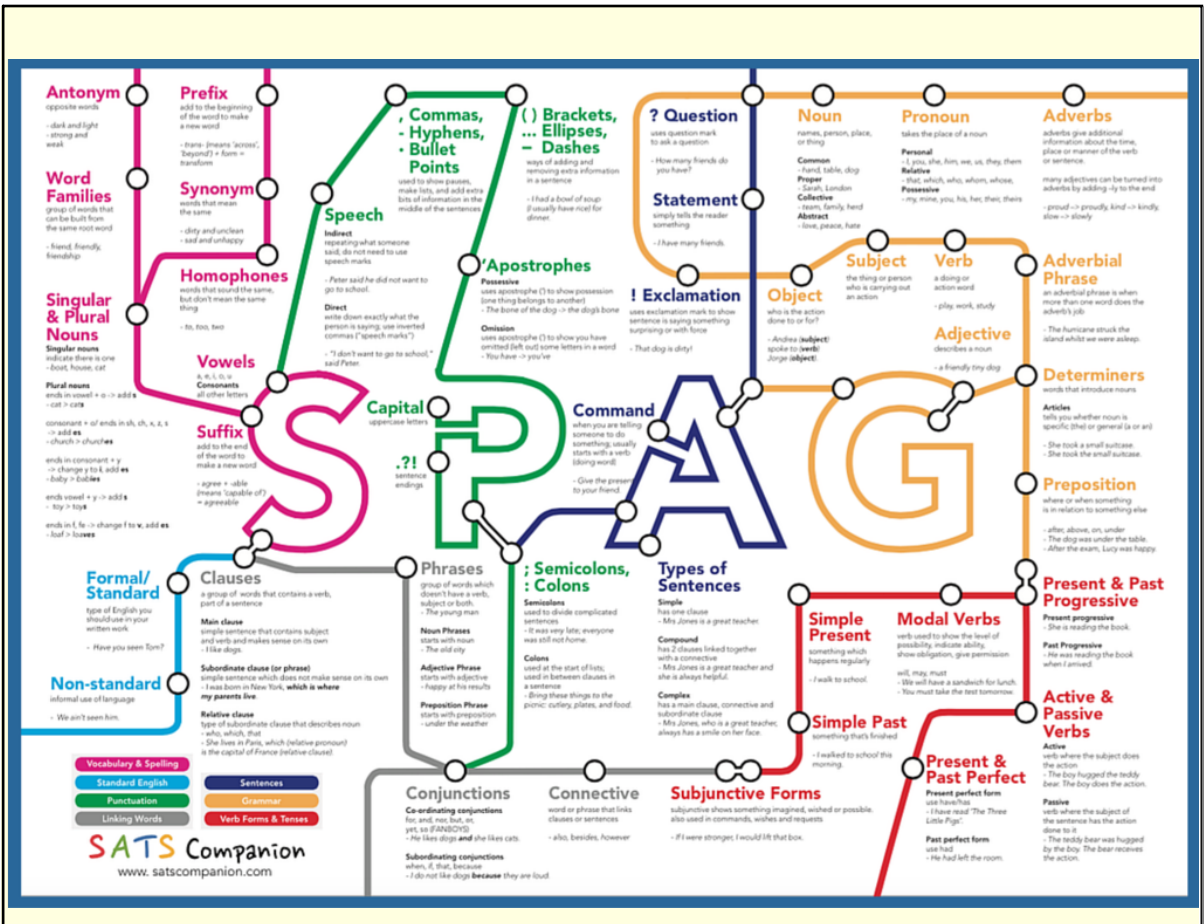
Antonym
opposite words

- dark and light
- strong and weak

Word Families
group of words that can be built from the same root word

- friend, friendly, friendship

Singular & Plural Nouns
Singular nouns
indicate there is one
- boat, house, cat

Plural nouns
ends in vowel + o -> add s
- cat > cats

consonant + o/ ends in sh, ch, x, z, s -> add es
- church > churches

ends in consonant + y -> change y to i, add es
- baby > babies

ends vowel + y -> add s
- toy > toys

ends in f, fe -> change f to v, add es
- loaf > loaves

Prefix
add to the beginning of the word to make a new word

- trans- (means 'across', 'beyond') + form = transform

Synonym
words that mean the same

- dirty and unclean
- sad and unhappy

Homophones
words that sound the same, but don't mean the same thing

- to, too, two

Vowels
a, e, i, o, u
Consonants
all other letters

Suffix
add to the end of the word to make a new word

- agree + -able (means 'capable of') = agreeable

, Commas, - Hyphens, • Bullet Points
used to show pauses, make lists, and add extra bits of information in the middle of the sentences

Speech
Indirect
repeating what someone said; do not need to use speech marks

- Peter said he did not want to go to school.

Direct
write down exactly what the person is saying; use inverted commas ("speech marks")

- "I don't want to go to school," said Peter.

( ) Brackets, ... Ellipses, – Dashes
ways of adding and removing extra information in a sentence

- I had a bowl of soup (I usually have rice) for dinner.

'Apostrophes
Possessive
uses apostrophe (') to show possession (one thing belongs to another)
- The bone of the dog -> the dog's bone

Omission
uses apostrophe (') to show you have omitted (left out) some letters in a word
- You have -> you've

Capital
uppercase letters

.?!
sentence endings

? Question
uses question mark to ask a question

- How many friends do you have?

Statement
simply tells the reader something

- I have many friends.

! Exclamation
uses exclamation mark to show sentence is saying something surprising or with force

- That dog is dirty!

Command
when you are telling someone to do something; usually starts with a verb (doing word)

- Give the present to your friend.

Noun
names, person, place, or thing
Common
- hand, table, dog
Proper
- Sarah, London
Collective
- team, family, herd
Abstract
- love, peace, hate

Pronoun
takes the place of a noun
Personal
- I, you, she, him, we, us, they, them
Relative
- that, which, who, whom, whose,
Possessive
- my, mine, you, his, her, their, theirs

Adverbs
adverbs give additional information about the time, place or manner of the verb or sentence.

many adjectives can be turned into adverbs by adding -ly to the end

- proud -> proudly, kind -> kindly, slow -> slowly

Object
who is the action done to or for?

- Andrea (subject) spoke to (verb) Jorge (object).

Subject
the thing or person who is carrying out an action

Verb
a doing or action word

- play, work, study

Adjective
describes a noun

- a friendly tiny dog

Adverbial Phrase
an adverbial phrase is when more than one word does the adverb's job

- The hurricane struck the island whilst we were asleep.

Determiners
words that introduce nouns

Articles
tells you whether noun is specific (the) or general (a or an)

- She took a small suitcase.
- She took the small suitcase.

Preposition
where or when something is in relation to something else

- after, above, on, under
- The dog was under the table.
- After the exam, Lucy was happy.

Formal/ Standard
type of English you should use in your written work

- Have you seen Tom?

Non-standard
informal use of language

- We ain't seen him.

Clauses
a group of words that contains a verb, part of a sentence

Main clause
simple sentence that contains subject and verb and makes sense on its own
- I like dogs.

Subordinate clause (or phrase)
simple sentence which does not make sense on its own
- I was born in New York, which is where my parents live

Relative clause
type of subordinate clause that describes noun
- who, which, that
- She lives in Paris, which (relative pronoun) is the capital of France (relative clause).

Phrases
group of words which doesn't have a verb, subject or both.
- The young man

Noun Phrases
starts with noun
- The old city

Adjective Phrase
starts with adjective
- happy at his results

Preposition Phrase
starts with preposition
- under the weather

; Semicolons, : Colons
Semicolons
used to divide complicated sentences
- It was very late; everyone was still not home.

Colons
used at the start of lists; used in between clauses in a sentence
- Bring these things to the picnic: cutlery, plates, and food.

Types of Sentences
Simple
has one clause
- Mrs Jones is a great teacher.

Compound
has 2 clauses linked together with a connective
- Mrs Jones is a great teacher and she is always helpful.

Complex
has a main clause, connective and subordinate clause
- Mrs Jones, who is a great teacher, always has a smile on her face.

Simple Present
something which happens regularly

- I walk to school.

Simple Past
something that's finished

- I walked to school this morning.

Modal Verbs
verb used to show the level of possibility, indicate ability, show obligation, give permission

will, may, must
- We will have a sandwich for lunch.
- You must take the test tomorrow.

Present & Past Progressive
Present progressive
- She is reading the book.

Past Progressive
- He was reading the book when I arrived.

Active & Passive Verbs
Active
verb where the subject does the action.
- The boy hugged the teddy bear. The boy does the action.

Passive
verb where the subject of the sentence has the action done to it
- The teddy bear was hugged by the boy. The bear receives the action.

Present & Past Perfect
Present perfect form
use have/has
- I have read 'The Three Little Pigs'.

Past perfect form
use had
- He had left the room.

Conjunctions
Co-ordinating conjunctions
for, and, nor, but, or, yet, so (FANBOYS)
- He likes dogs and she likes cats.

Subordinating conjunctions
when, if, that, because
- I do not like dogs because they are loud

Connective
word or phrase that links clauses or sentences

- also, besides, however

Subjunctive Forms
subjunctive shows something imagined, wished or possible. also used in commands, wishes and requests

- If I were stronger, I would lift that box.

Vocabulary & Spelling
Standard English
Punctuation
Linking Words
Sentences
Grammar
Verb Forms & Tenses

SATS Companion
www.satscompanion.com

S P A G